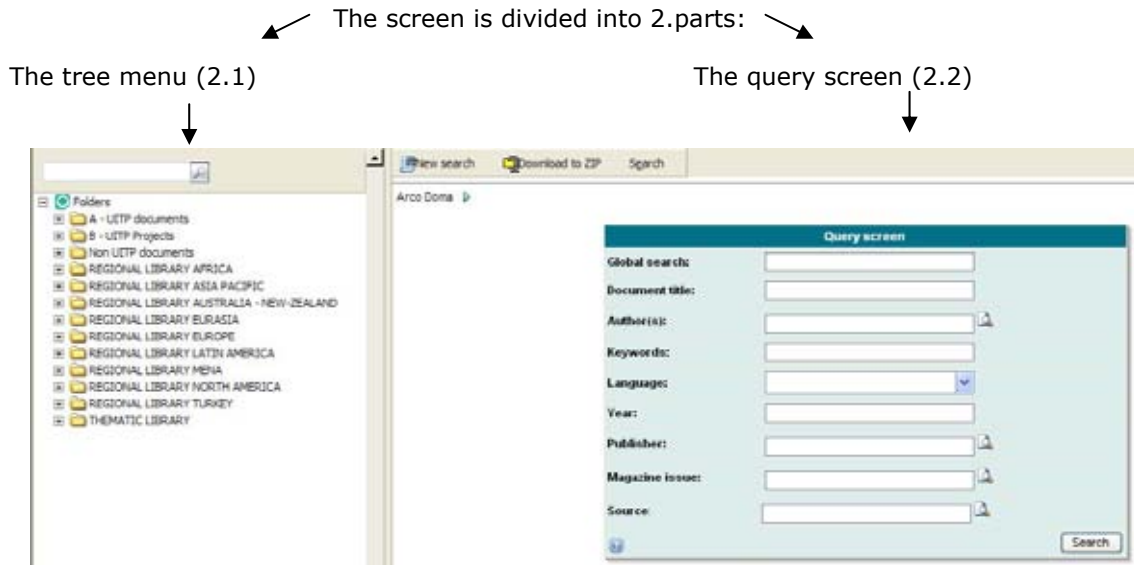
The screen is divided into 2.parts:

The tree menu (2.1)

The query screen (2.2)

Folders
A - UITP documents
B - UITP Projects
Non UITP documents
REGIONAL LIBRARY AFRICA
REGIONAL LIBRARY ASIA PACIFIC
REGIONAL LIBRARY AUSTRALIA - NEW-ZEALAND
REGIONAL LIBRARY EURASIA
REGIONAL LIBRARY EUROPE
REGIONAL LIBRARY LATIN AMERICA
REGIONAL LIBRARY MENA
REGIONAL LIBRARY NORTH AMERICA
REGIONAL LIBRARY TURKEY
THEMATIC LIBRARY

New search Download to ZIP Search

Arco Doma

Query screen

Global search:
Document title:
Author(s):
Keywords:
Language:
Year:
Publisher:
Magazine issue:
Source:

Search